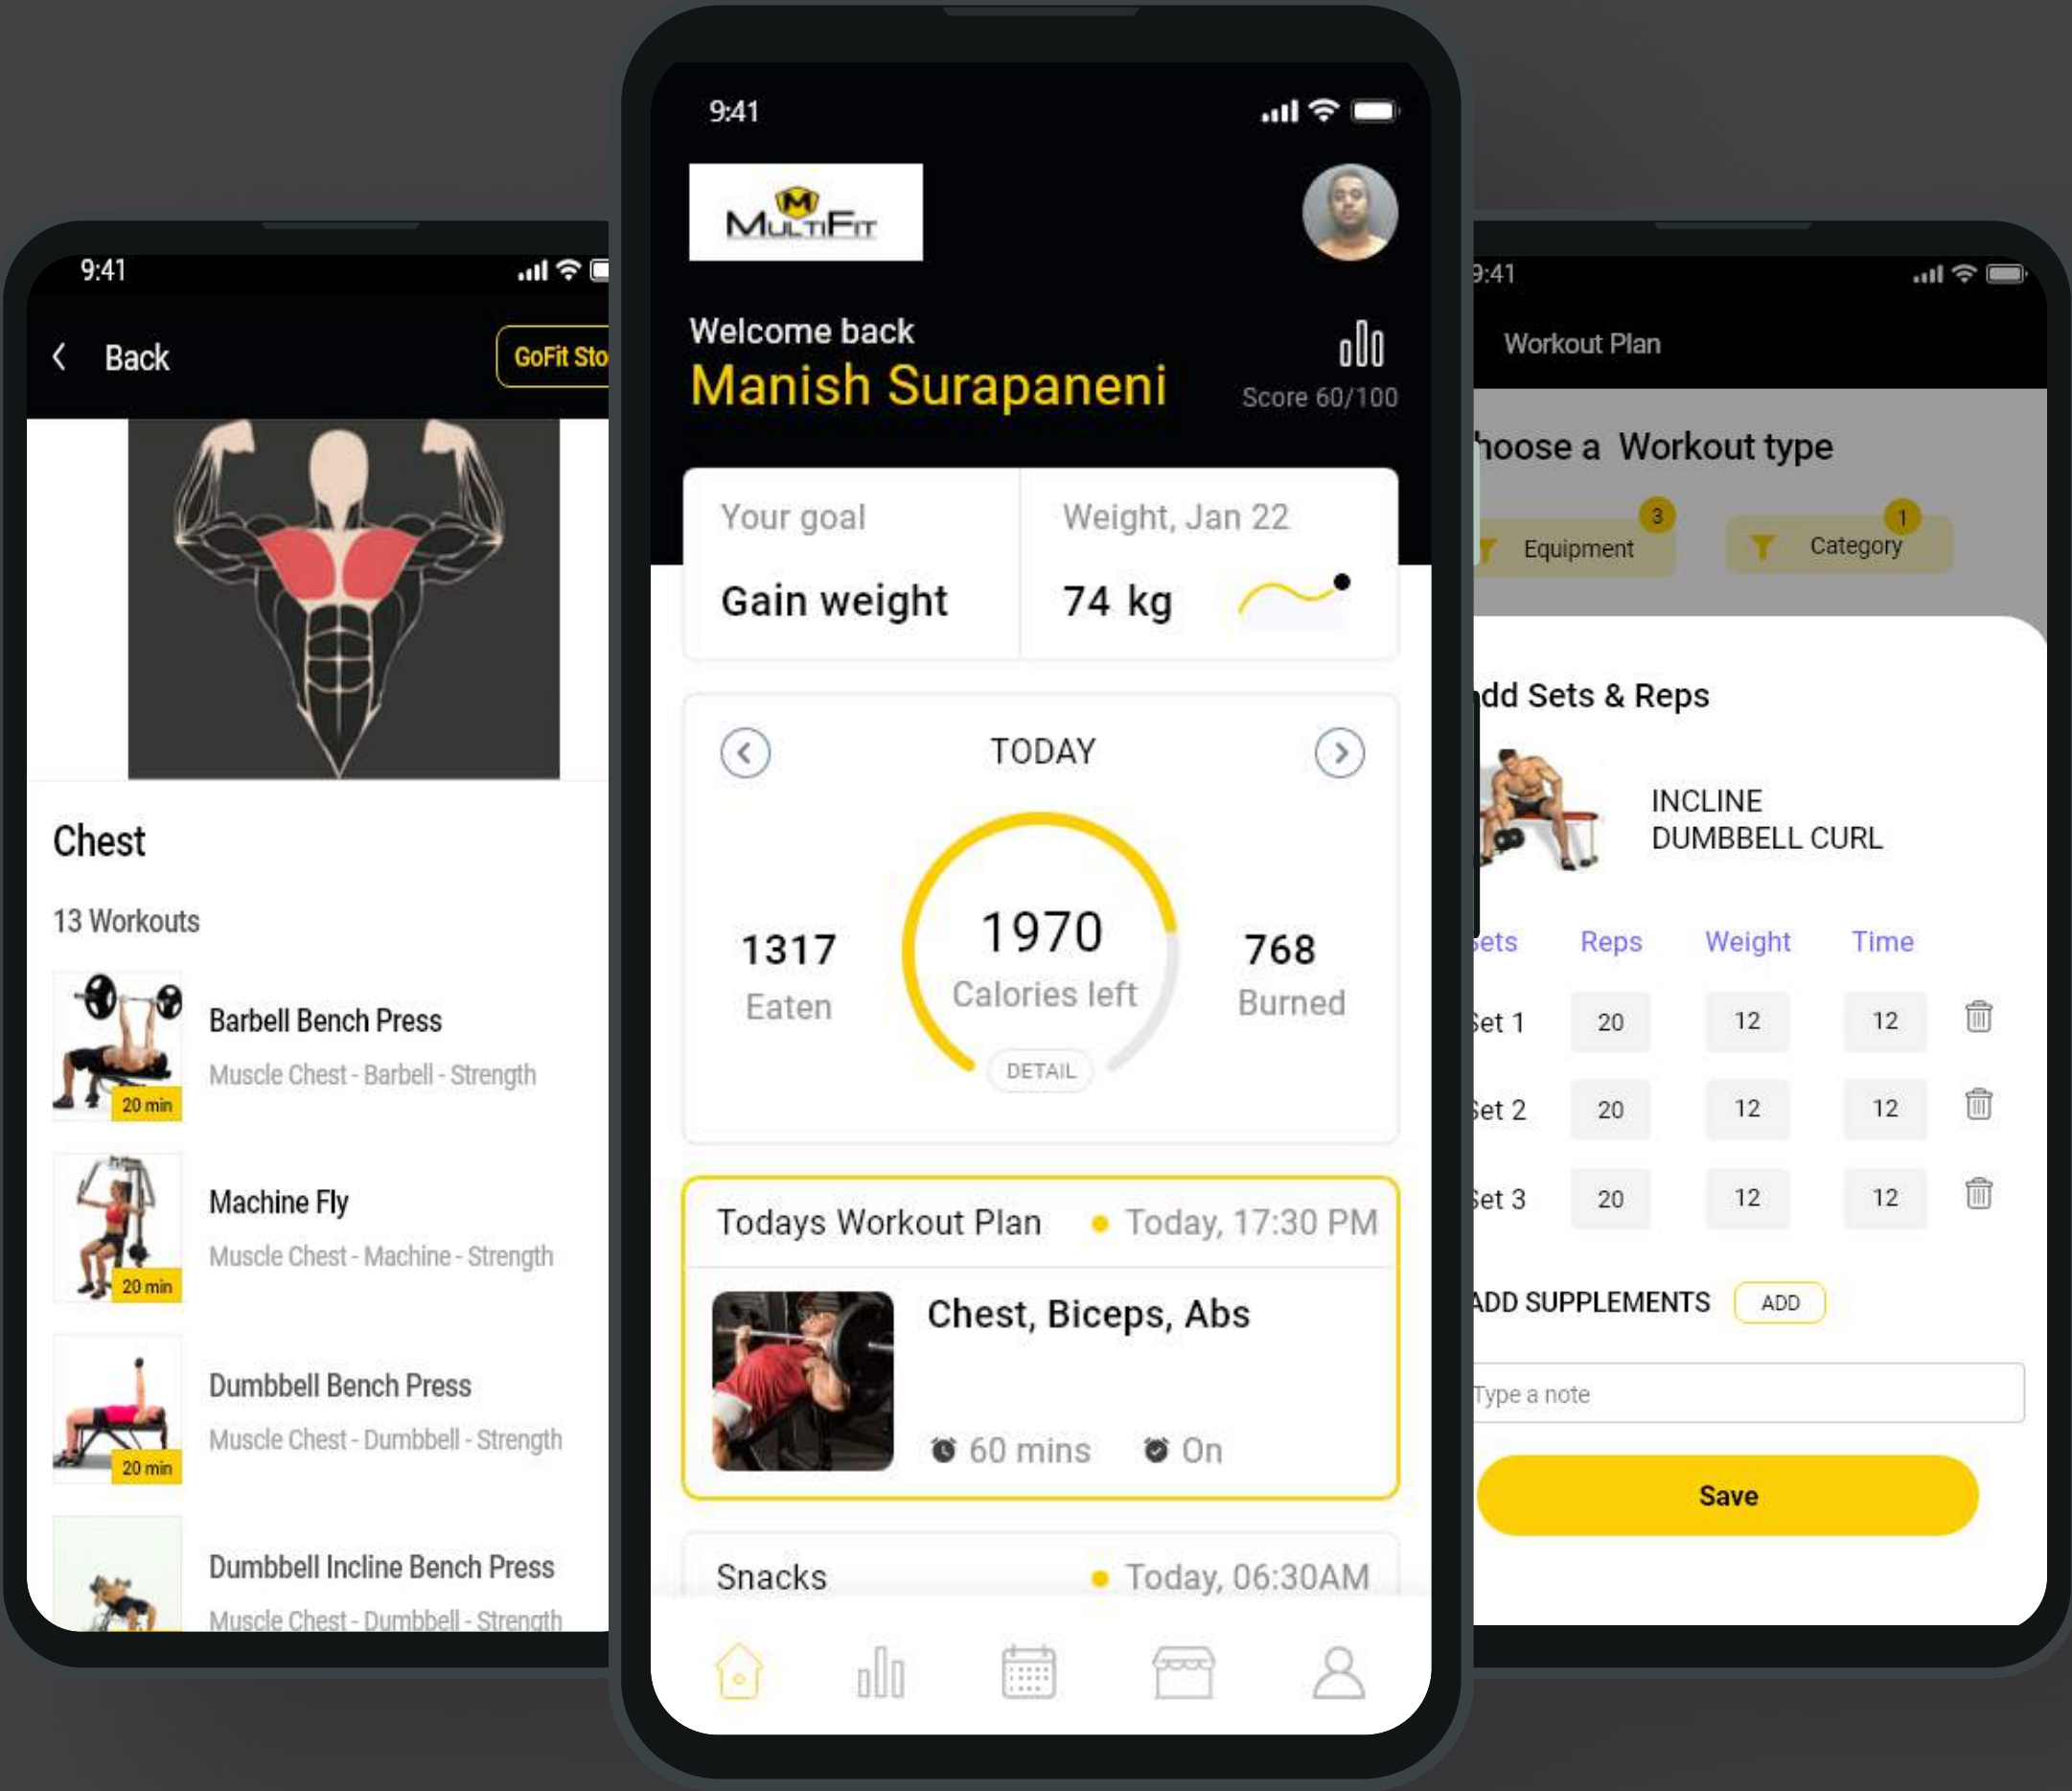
9:41

Back

GoFit Sto

Chest

13 Workouts

20 min

Barbell Bench Press

Muscle Chest - Barbell - Strength

20 min

Machine Fly

Muscle Chest - Machine - Strength

20 min

Dumbbell Bench Press

Muscle Chest - Dumbbell - Strength

Dumbbell Incline Bench Press

Muscle Chest - Dumbbell - Strength

9:41

MULTIFIT

Welcome back

Manish Surapaneni

Score 60/100

Your goal

Gain weight

Weight, Jan 22

74 kg

TODAY

1317

Eaten

1970

Calories left

DETAIL

768

Burned

Todays Workout Plan

Today, 17:30 PM

Chest, Biceps, Abs

60 mins

On

Snacks

Today, 06:30AM

9:41

Workout Plan

hoose a Workout type

3

Equipment

1

Category

dd Sets & Reps

INCLINE DUMBBELL CURL

ets

Reps

Weight

Time

et 1

20

12

12

et 2

20

12

12

et 3

20

12

12

ADD SUPPLEMENTS

ADD

Type a note

Save